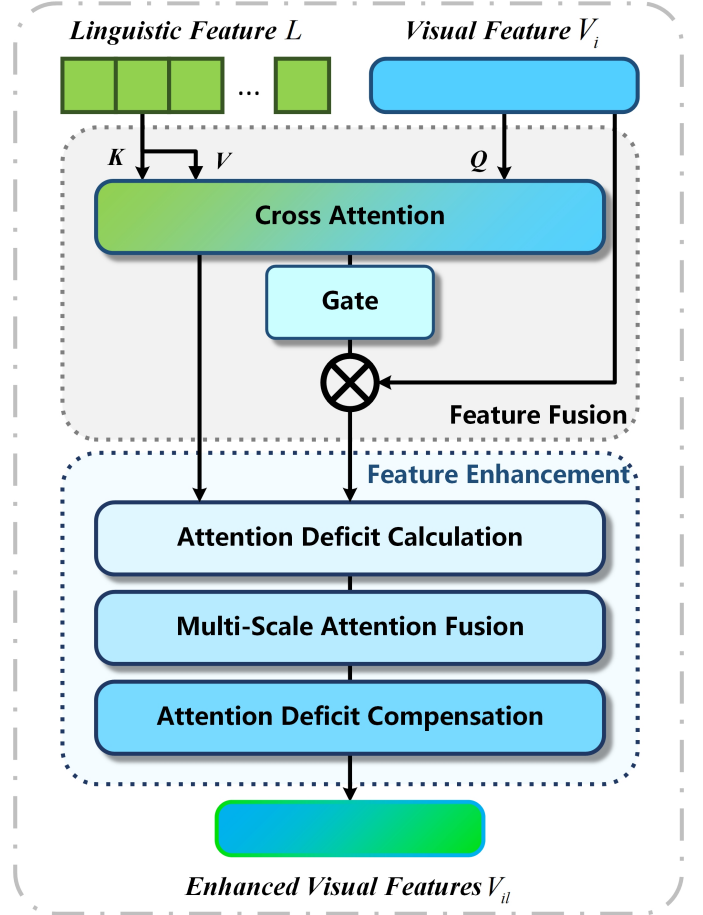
Linguistic Feature $L$

Visual Feature $V_i$

...

K

V

Q

Cross Attention

Gate

Feature Fusion

Feature Enhancement

Attention Deficit Calculation

Multi-Scale Attention Fusion

Attention Deficit Compensation

Enhanced Visual Features $V_{il}$